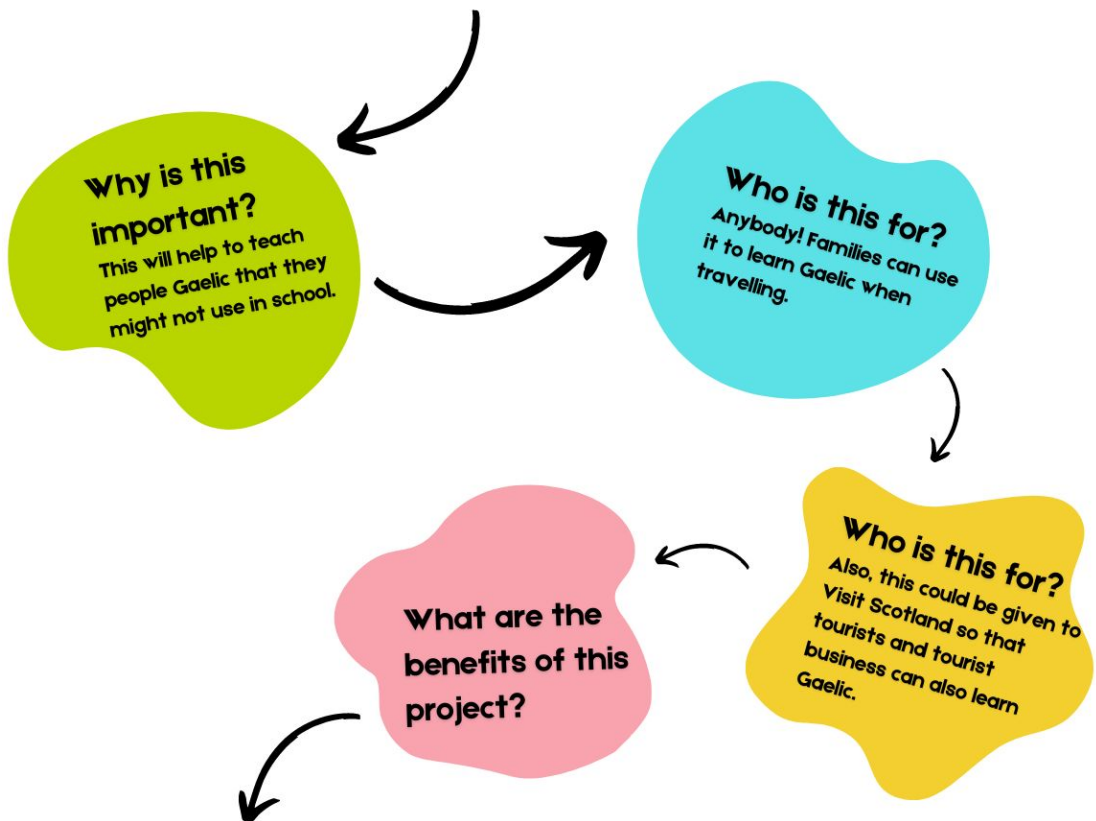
Why is this important?
This will help to teach people Gaelic that they might not use in school.

Who is this for?
Anybody! Families can use it to learn Gaelic when travelling.

Who is this for?
Also, this could be given to Visit Scotland so that tourists and tourist business can also learn Gaelic.

What are the benefits of this project?